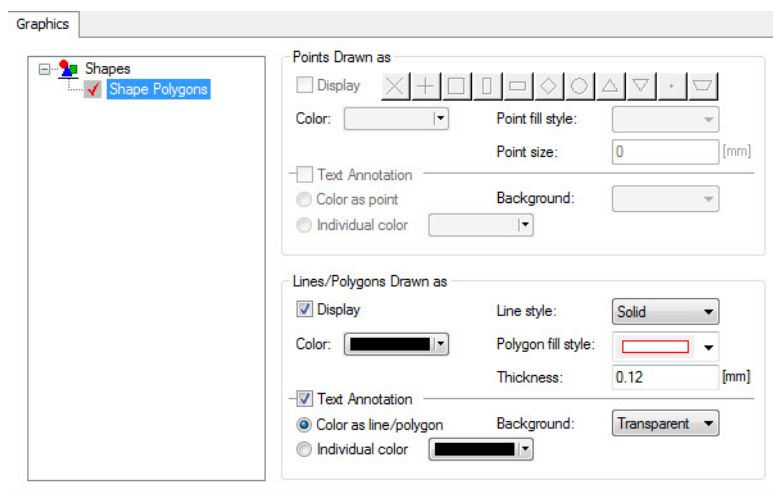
Graphics

Shapes
Shape Polygons

Points Drawn as
Display
Color:
Point fill style:
Point size: 0 [mm]
Text Annotation
Color as point
Background:
Individual color

Lines/Polygons Drawn as
Display
Line style: Solid
Color:
Polygon fill style:
Thickness: 0.12 [mm]
Text Annotation
Color as line/polygon
Background: Transparent
Individual color